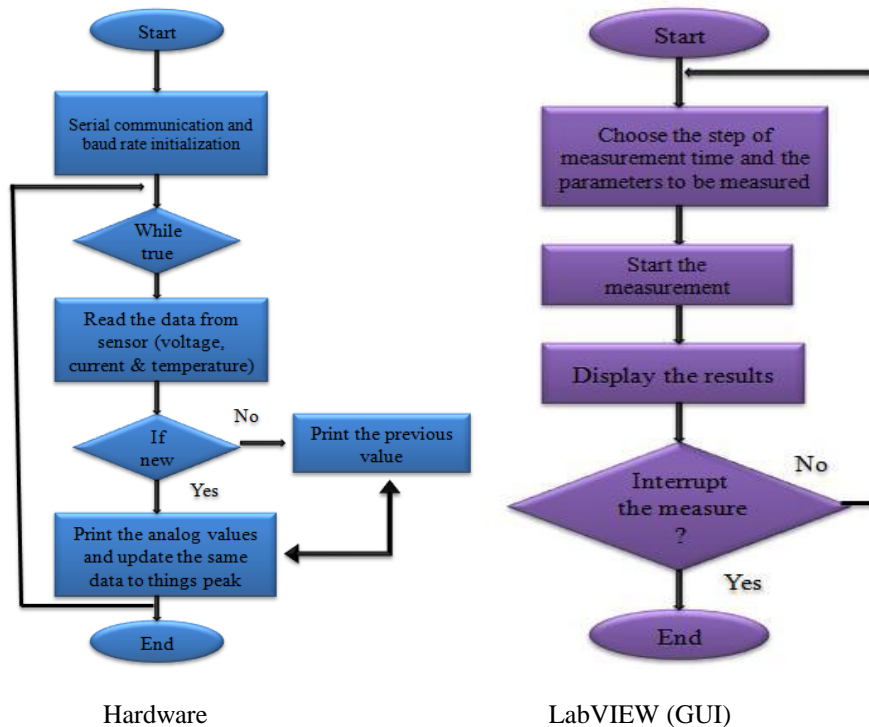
Start

Serial communication and baud rate initialization

While true

Read the data from sensor (voltage, current & temperature)

If new

No

Print the previous value

Yes

Print the analog values and update the same data to things peak

End

Hardware

Start

Choose the step of measurement time and the parameters to be measured

Start the measurement

Display the results

Interrupt the measure ?

No

Yes

End

LabVIEW (GUI)